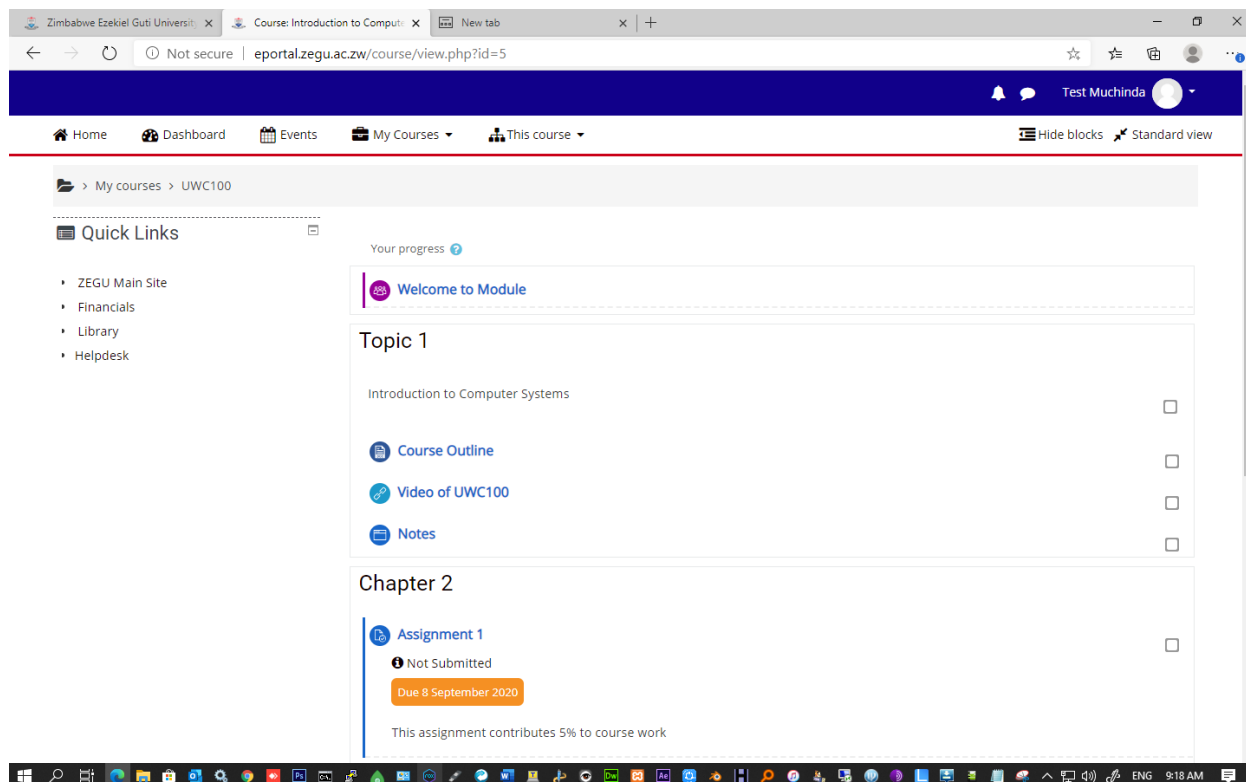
Zimbabwe Ezekiel Guti University ×
Course: Introduction to Comput ×
New tab ×
+

Not secure | eportal.zegu.ac.zw/course/view.php?id=5

Test Muchinda

Home
Dashboard
Events
My Courses
This course
Hide blocks
Standard view

> My courses > UWC100

Quick Links

ZEGU Main Site
Financials
Library
Helpdesk

Your progress

Welcome to Module

Topic 1

Introduction to Computer Systems

Course Outline
Video of UWC100
Notes

Chapter 2

Assignment 1
Not Submitted
Due 8 September 2020

This assignment contributes 5% to course work

ENG 9:18 AM